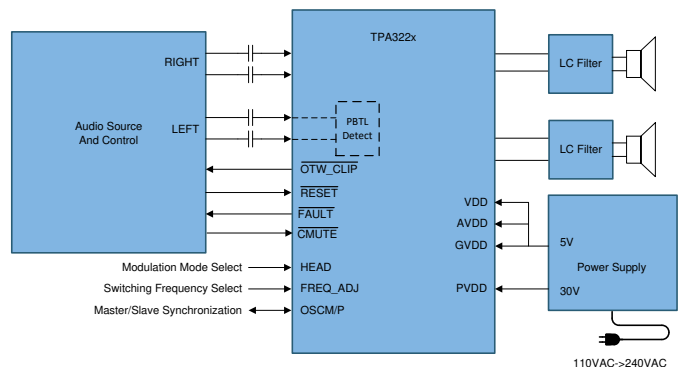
Audio Source And Control

RIGHT

LEFT

TPA322x

PBTL Detect

$\overline{\text{OTW\_CLIP}}$

$\overline{\text{RESET}}$

$\overline{\text{FAULT}}$

$\overline{\text{CMUTE}}$

Modulation Mode Select

HEAD

Switching Frequency Select

FREQ_ADJ

Master/Slave Synchronization

OSCM/P

VDD

AVDD

GVDD

PVDD

LC Filter

LC Filter

5V

Power Supply

30V

110VAC->240VAC